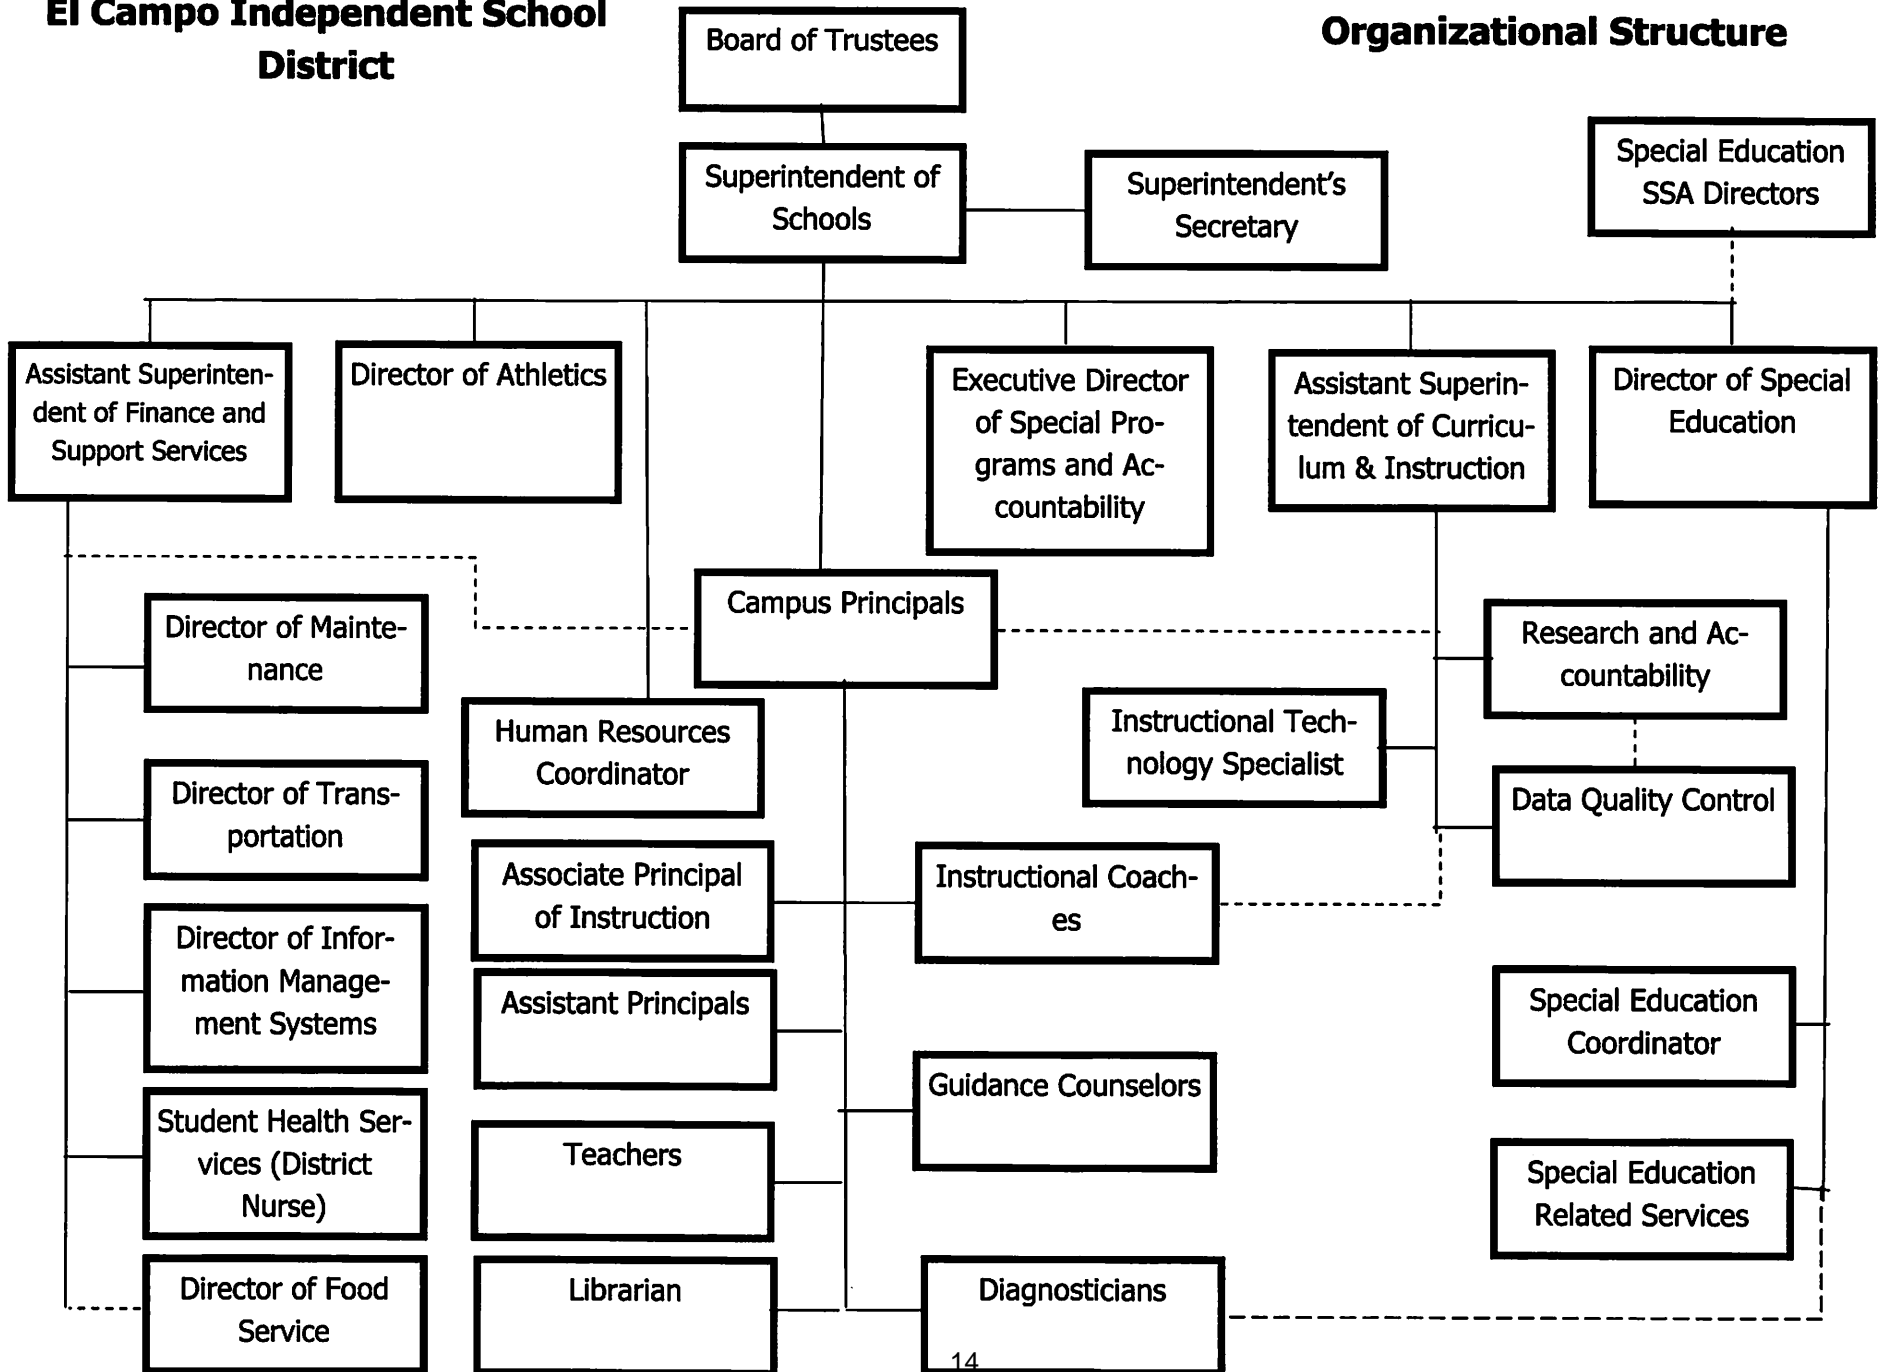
El Campo Independent School District

Organizational Structure

Board of Trustees

Superintendent of Schools

Superintendent's Secretary

Special Education SSA Directors

Assistant Superintendent of Finance and Support Services

Director of Athletics

Executive Director of Special Programs and Accountability

Assistant Superintendent of Curriculum & Instruction

Director of Special Education

Campus Principals

Director of Maintenance

Research and Accountability

Human Resources Coordinator

Instructional Technology Specialist

Director of Transportation

Data Quality Control

Associate Principal of Instruction

Instructional Coaches

Director of Information Management Systems

Assistant Principals

Special Education Coordinator

Guidance Counselors

Student Health Services (District Nurse)

Teachers

Special Education Related Services

Director of Food Service

Librarian

Diagnosticians

14